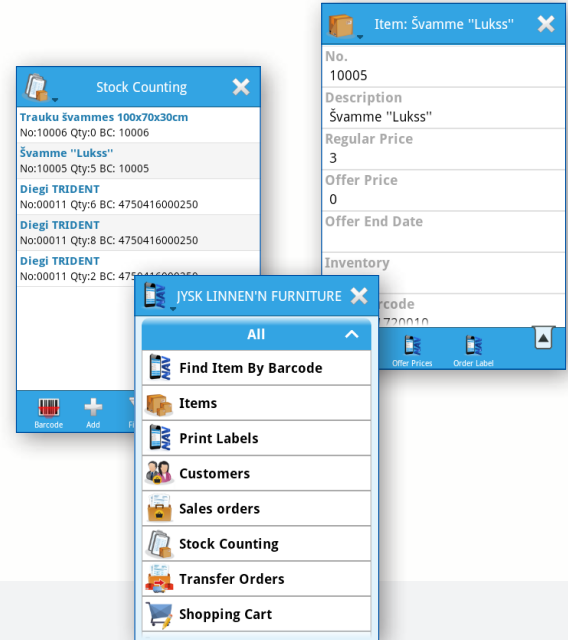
Item: Švamme ''Lukss''

No.
10005
Description
Švamme ''Lukss''
Regular Price
3
Offer Price
0
Offer End Date

Inventory

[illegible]rcode
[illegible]720010

Offer Prices
Order Label

Stock Counting

Trauku švammes 100x70x30cm
No:10006 Qty:0 BC: 10006
Švamme ''Lukss''
No:10005 Qty:5 BC: 10005
Diegi TRIDENT
No:00011 Qty:6 BC: 4750416000250
Diegi TRIDENT
No:00011 Qty:8 BC: 4750416000250
Diegi TRIDENT
No:00011 Qty:2 BC: 475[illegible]

Barcode
Add
Fi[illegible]

JYSK LINNEN'N FURNITURE

All
Find Item By Barcode
Items
Print Labels
Customers
Sales orders
Stock Counting
Transfer Orders
Shopping Cart